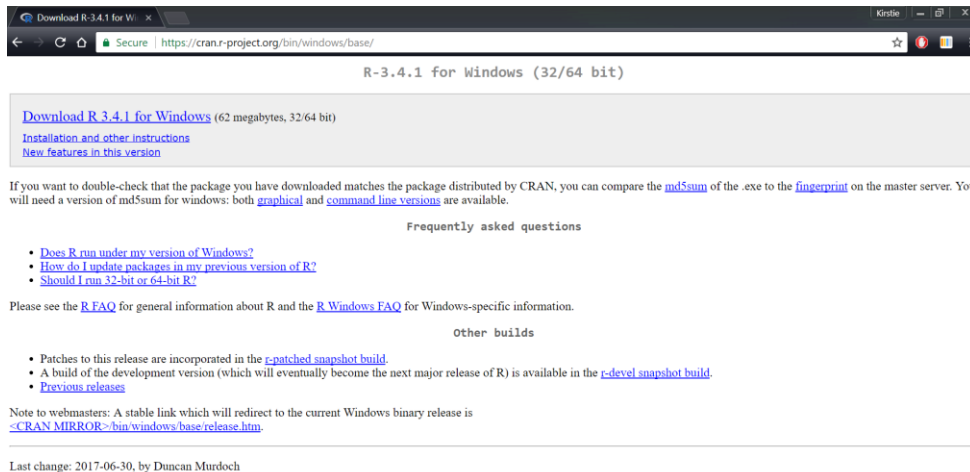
Download R-3.4.1 for Wi ×

Kirstie

Secure | https://cran.r-project.org/bin/windows/base/

R-3.4.1 for Windows (32/64 bit)

Download R 3.4.1 for Windows (62 megabytes, 32/64 bit)

Installation and other instructions
New features in this version

If you want to double-check that the package you have downloaded matches the package distributed by CRAN, you can compare the md5sum of the .exe to the fingerprint on the master server. Yo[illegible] will need a version of md5sum for windows: both graphical and command line versions are available.

Frequently asked questions

- Does R run under my version of Windows?
- How do I update packages in my previous version of R?
- Should I run 32-bit or 64-bit R?

Please see the R FAQ for general information about R and the R Windows FAQ for Windows-specific information.

Other builds

- Patches to this release are incorporated in the r-patched snapshot build.
- A build of the development version (which will eventually become the next major release of R) is available in the r-devel snapshot build.
- Previous releases

Note to webmasters: A stable link which will redirect to the current Windows binary release is
<CRAN MIRROR>/bin/windows/base/release.htm.

Last change: 2017-06-30, by Duncan Murdoch